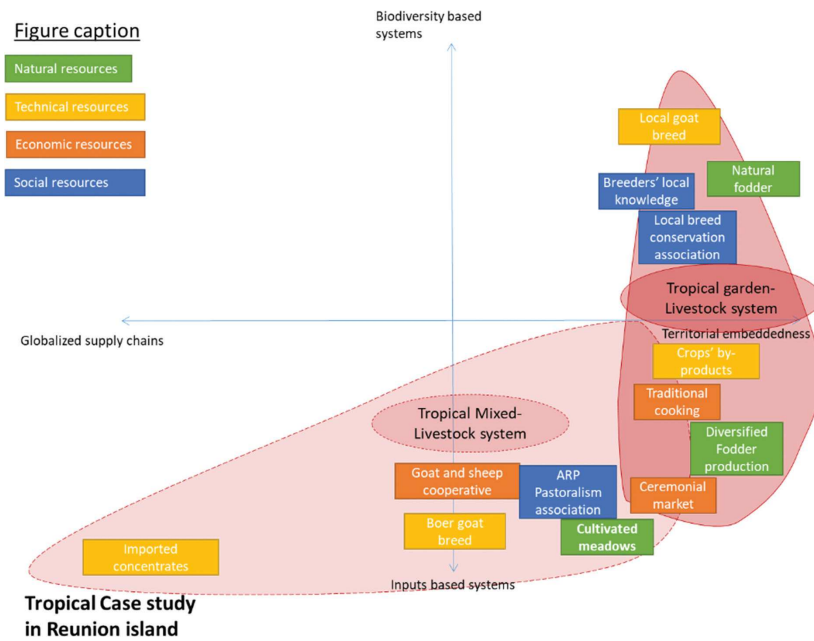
Figure caption

Natural resources

Technical resources

Economic resources

Social resources

Biodiversity based systems

Local goat breed

Natural fodder

Breeders' local knowledge

Local breed conservation association

Tropical garden-Livestock system

Globalized supply chains

Territorial embeddedness

Crops' by-products

Traditional cooking

Tropical Mixed-Livestock system

Diversified Fodder production

Goat and sheep cooperative

ARP Pastoralism association

Ceremonial market

Boer goat breed

Cultivated meadows

Imported concentrates

Inputs based systems

Tropical Case study in Reunion island